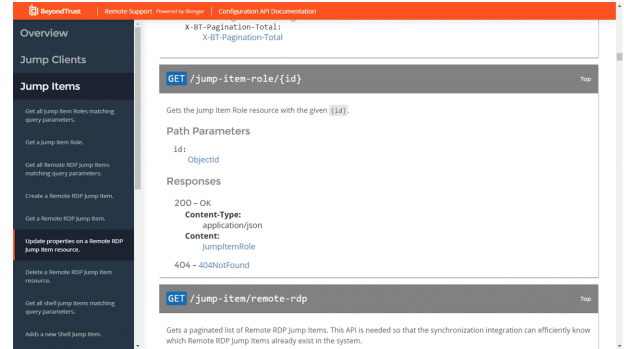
BeyondTrust | Remote Support Powered by Bomgar | Configuration API Documentation

Overview

Jump Clients

Jump Items

Get all Jump Item Roles matching query parameters.

Get a Jump Item Role.

Get all Remote RDP Jump Items matching query parameters.

Create a Remote RDP Jump Item.

Get a Remote RDP Jump Item.

Update properties on a Remote RDP Jump Item resource.

Delete a Remote RDP Jump Item resource.

Get all shell Jump Items matching query parameters.

Adds a new Shell Jump Item.

X-BT-Pagination-Total:
X-BT-Pagination-Total

GET /jump-item-role/{id}

Top

Gets the Jump Item Role resource with the given {id}.

Path Parameters

id:
ObjectId

Responses

200 – OK
Content-Type:
application/json
Content:
JumpItemRole

404 – 404NotFound

GET /jump-item/remote-rdp

Top

Gets a paginated list of Remote RDP Jump Items. This API is needed so that the synchronization integration can efficiently know which Remote RDP Jump Items already exist in the system.